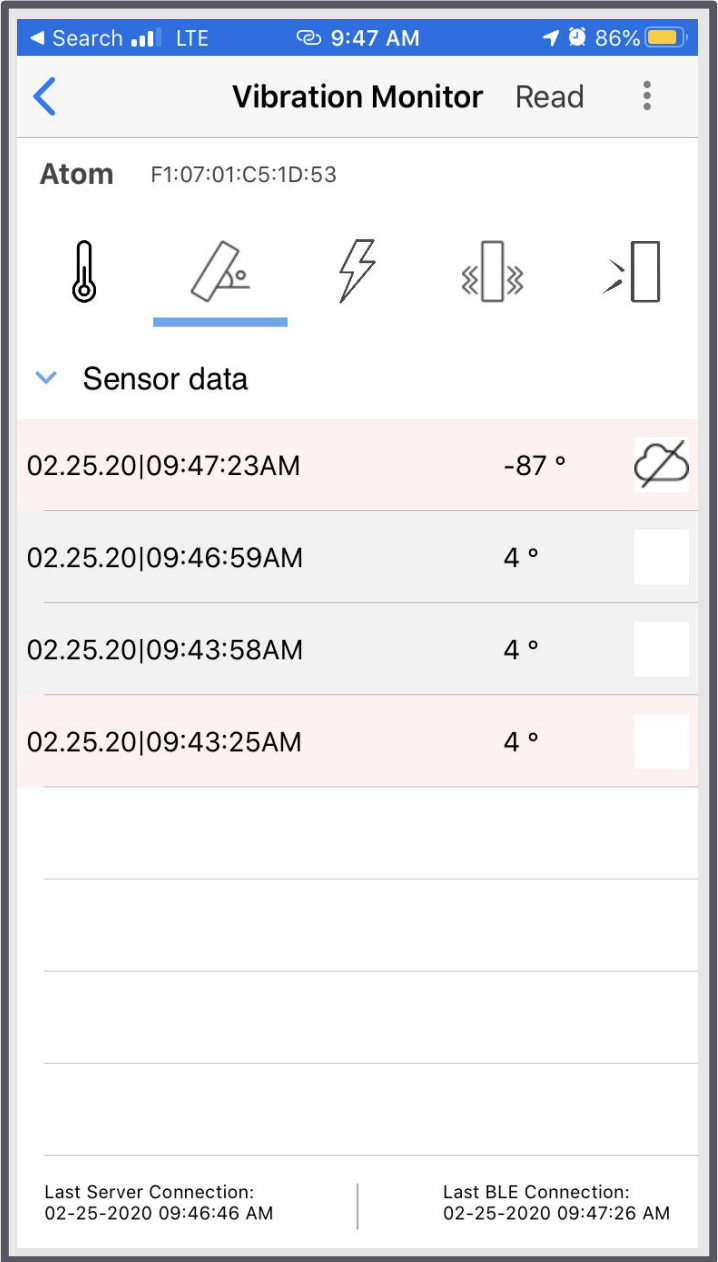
◄ Search LTE 9:47 AM 86%

Vibration Monitor Read

Atom F1:07:01:C5:1D:53

Sensor data

| | | |
|---|---|---|
| 02.25.20\|09:47:23AM | -87 ° | |
| 02.25.20\|09:46:59AM | 4 ° | |
| 02.25.20\|09:43:58AM | 4 ° | |
| 02.25.20\|09:43:25AM | 4 ° | |

Last Server Connection:
02-25-2020 09:46:46 AM

Last BLE Connection:
02-25-2020 09:47:26 AM